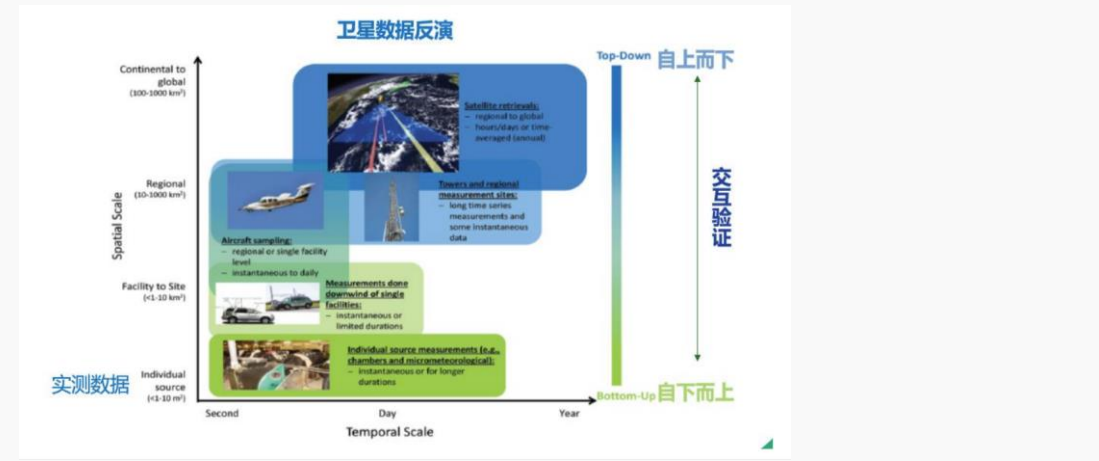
卫星数据反演

Top-Down 自上而下

交互验证

Bottom-Up 自下而上

实测数据

Spatial Scale

Continental to global (100-1000 km²)

Regional (10-1000 km²)

Facility to Site (<1-10 km²)

Individual source (<1-10 m²)

Second

Day

Year

Temporal Scale

Satellite retrievals:
– regional to global
– hours/days or time averaged (annual)

Towers and regional measurement sites:
– long time series measurements and some instantaneous data

Aircraft sampling:
– regional or single facility level
– instantaneous to daily

Measurements done downwind of single facilities:
– instantaneous or limited durations

Individual source measurements (e.g., chambers and micrometeorological):
– instantaneous or for longer durations